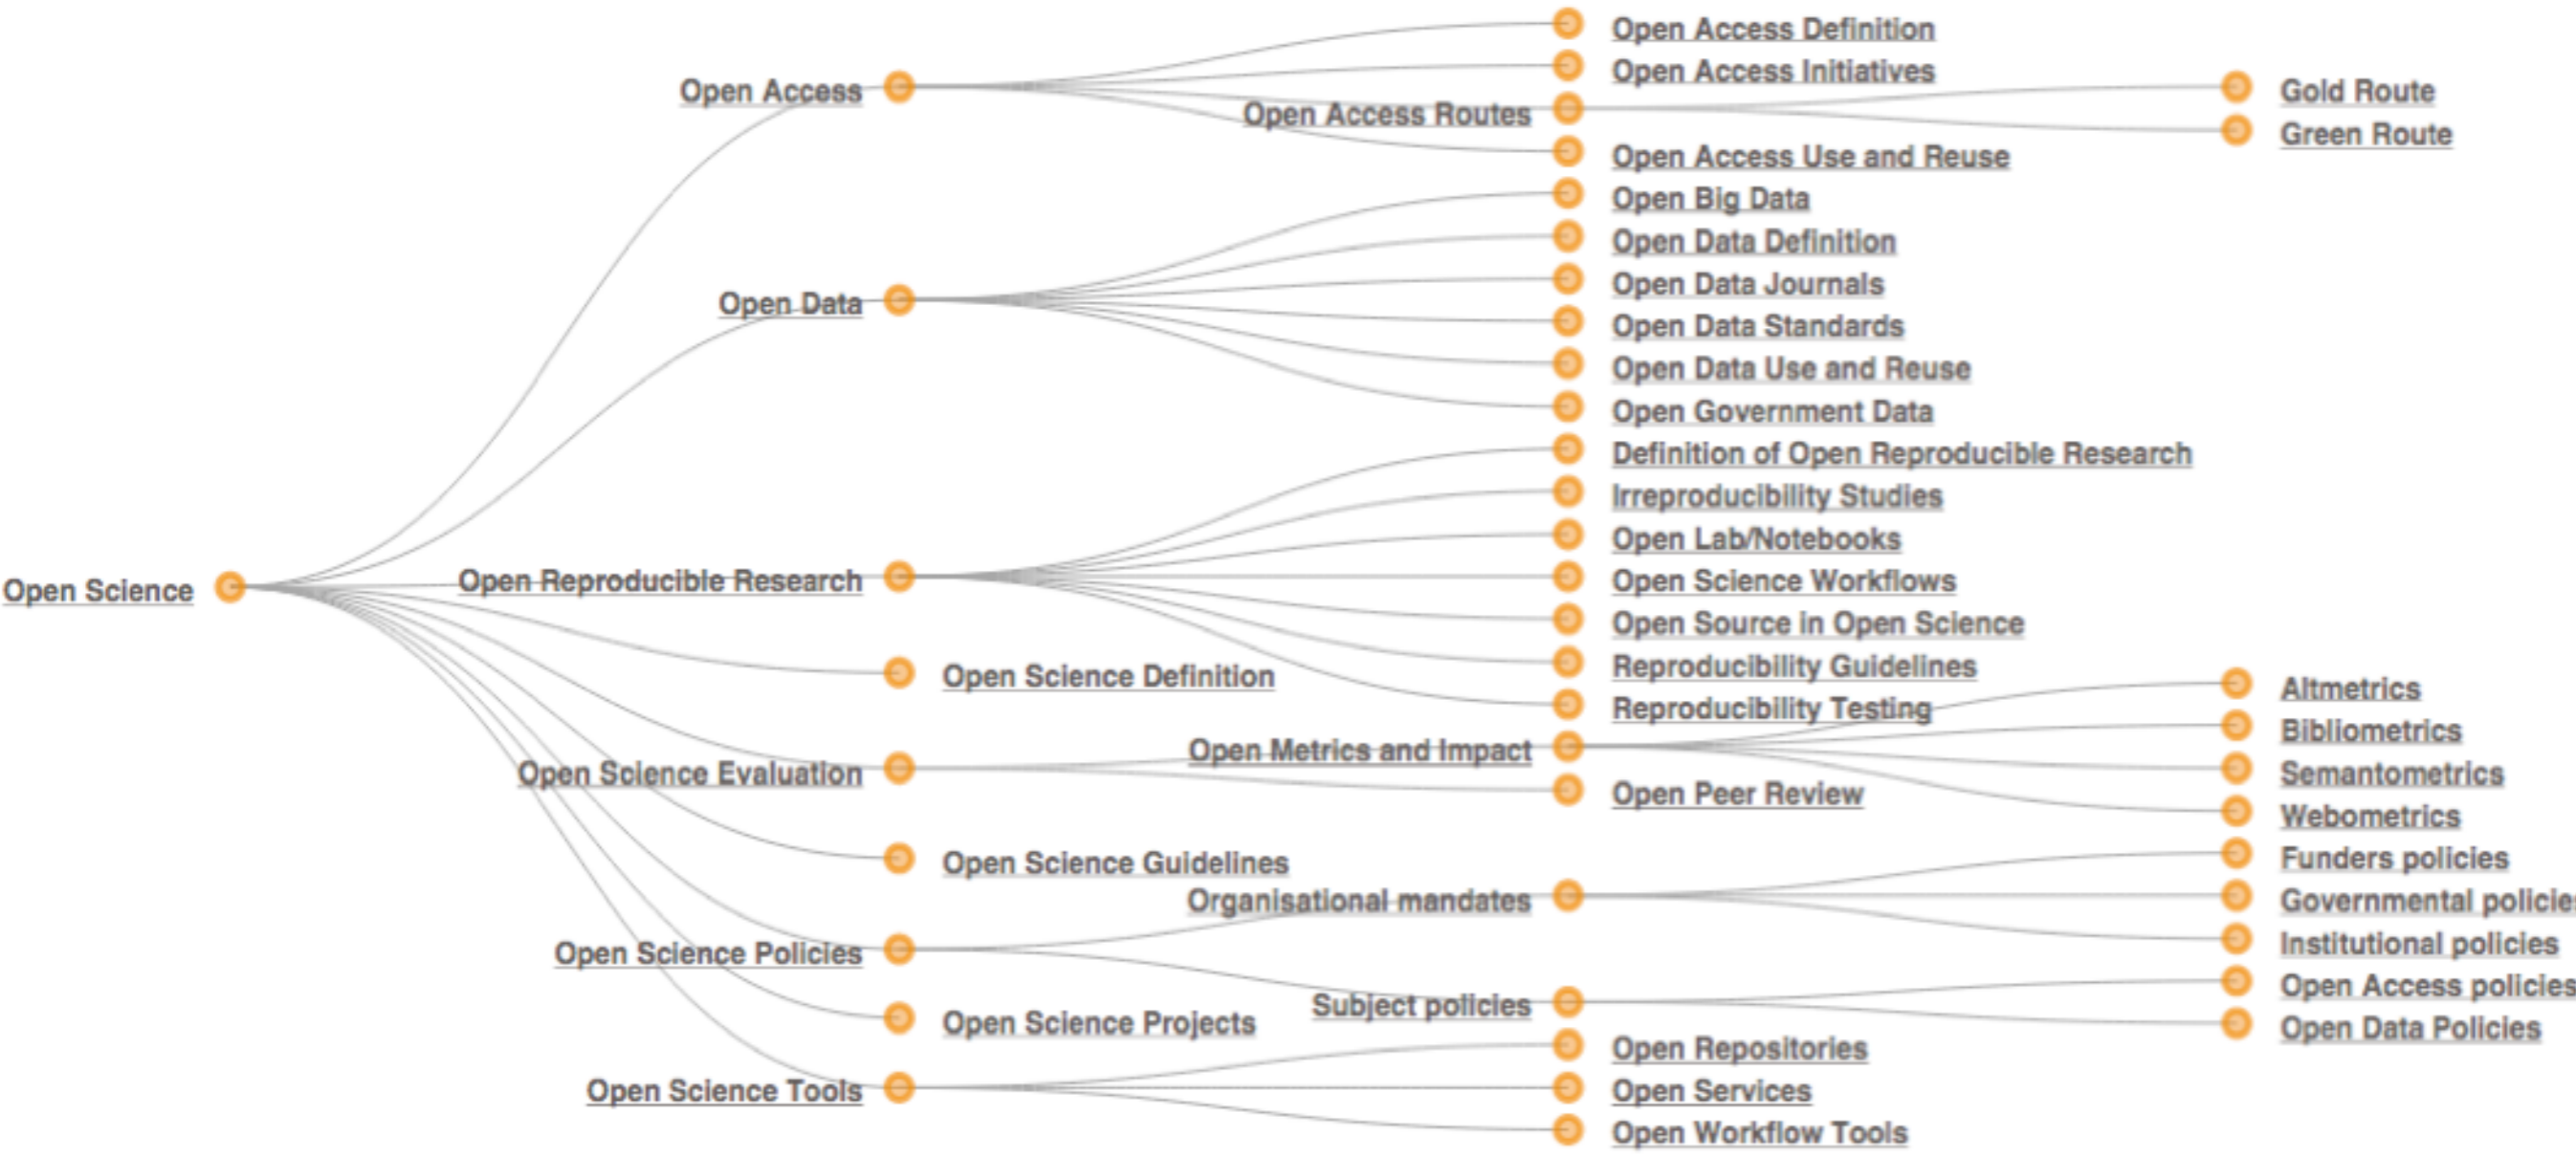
Open Science

Open Access
Open Access Definition
Open Access Initiatives
Open Access Routes
Gold Route
Green Route
Open Access Use and Reuse

Open Data
Open Big Data
Open Data Definition
Open Data Journals
Open Data Standards
Open Data Use and Reuse
Open Government Data

Open Reproducible Research
Definition of Open Reproducible Research
Irreproducibility Studies
Open Lab/Notebooks
Open Science Workflows
Open Source in Open Science
Reproducibility Guidelines
Reproducibility Testing

Open Science Definition

Open Science Evaluation
Open Metrics and Impact
Altmetrics
Bibliometrics
Semantometrics
Webometrics
Open Peer Review

Open Science Guidelines

Open Science Policies
Organisational mandates
Funders policies
Governmental policie
Institutional policies
Subject policies
Open Access policies
Open Data Policies

Open Science Projects

Open Science Tools
Open Repositories
Open Services
Open Workflow Tools